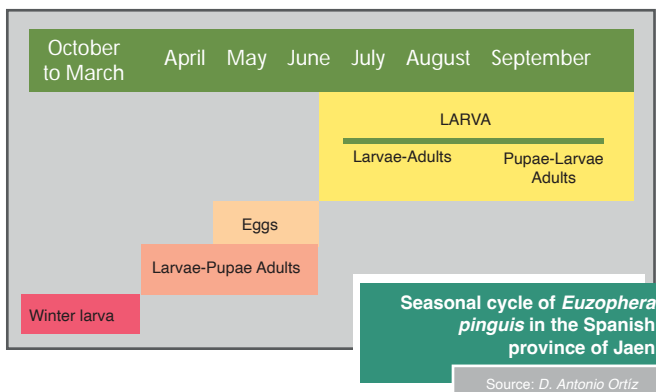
| October to March | April | May | June | July | August | September |
|---|---|---|---|---|---|---|

LARVA

Larvae-Adults

Pupae-Larvae Adults

Eggs

Larvae-Pupae Adults

Winter larva

Seasonal cycle of *Euzophera pinguis* in the Spanish province of Jaen

Source: *D. Antonio Ortiz*